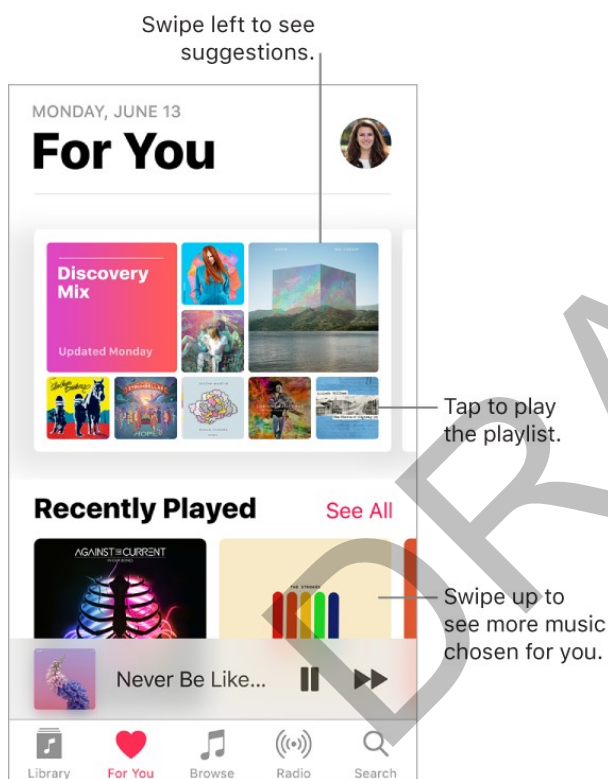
Swipe left to see suggestions.

MONDAY, JUNE 13

For You

Discovery Mix

Updated Monday

Tap to play the playlist.

Recently Played

See All

AGAINST THE CURRENT

THE STROKES

Swipe up to see more music chosen for you.

Never Be Like...

Library For You Browse Radio Search

DRAFT